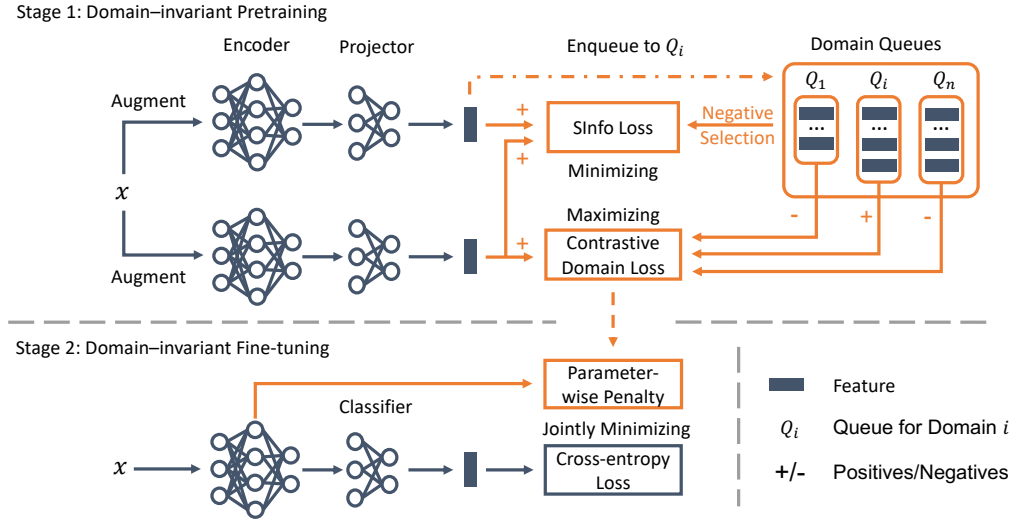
Stage 1: Domain–invariant Pretraining

Encoder

Projector

Enqueue to $Q_i$

Domain Queues

$Q_1$ $Q_i$ $Q_n$

Augment

+

SInfo Loss

Negative Selection

+

...

...

...

Minimizing

$x$

Maximizing

-

+

-

+

Contrastive Domain Loss

Augment

Stage 2: Domain–invariant Fine-tuning

Parameter-wise Penalty

Feature

Classifier

$Q_i$ Queue for Domain $i$

Jointly Minimizing

$x$

Cross-entropy Loss

+/- Positives/Negatives